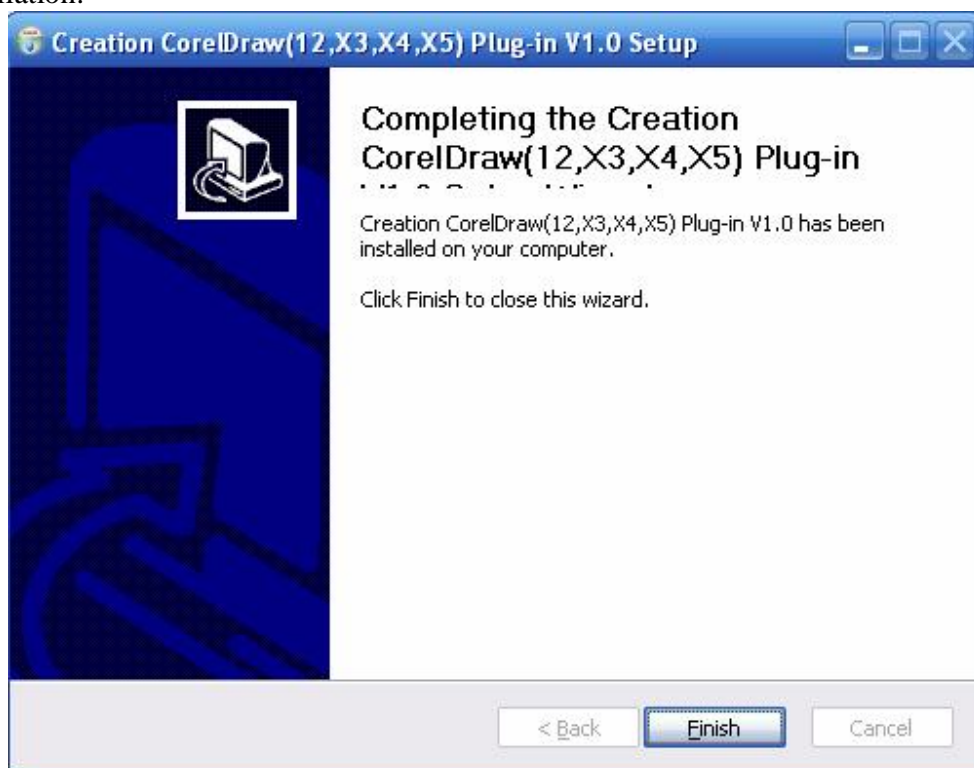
Creation CorelDraw(12,X3,X4,X5) Plug-in V1.0 Setup

Completing the Creation CorelDraw(12,X3,X4,X5) Plug-in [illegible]

Creation CorelDraw(12,X3,X4,X5) Plug-in V1.0 has been installed on your computer.

Click Finish to close this wizard.

< Back
Finish
Cancel